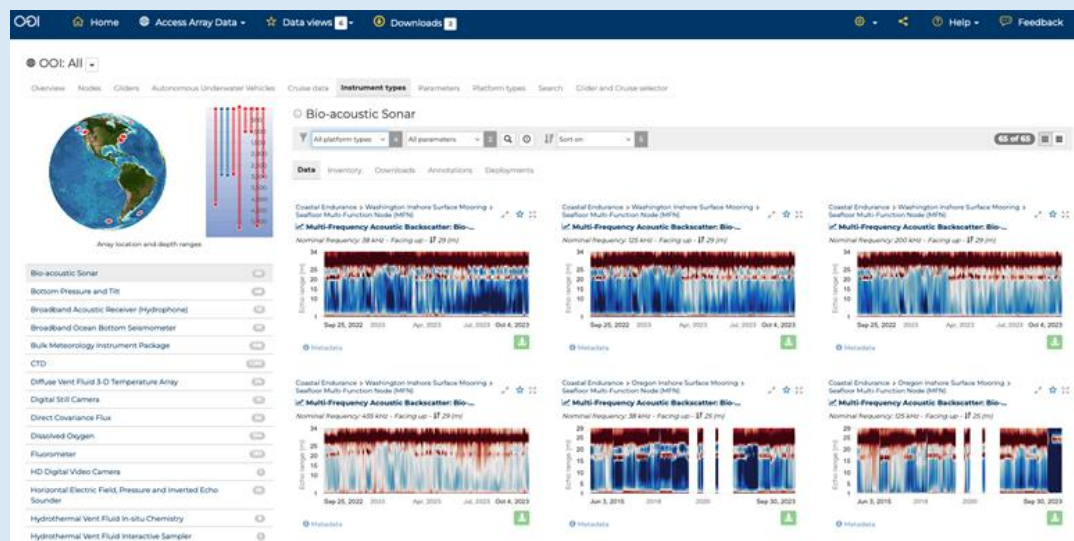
OOI Home Access Array Data Data views 6 Downloads 3 Help Feedback

OOI: All

Overview Nodes Gliders Autonomous Underwater Vehicles Cruise data Instrument types Parameters Platform types Search Glider and Cruise selector

Array location and depth ranges

Bio-acoustic Sonar
Bottom Pressure and Tilt
Broadband Acoustic Receiver (Hydrophone)
Broadband Ocean Bottom Seismometer
Bulk Meteorology Instrument Package
CTD
Diffuse Vent Fluid 3-D Temperature Array
Digital Still Camera
Direct Covariance Flux
Dissolved Oxygen
Fluorometer
HD Digital Video Camera
Horizontal Electric Field, Pressure and Inverted Echo Sounder
Hydrothermal Vent Fluid In-situ Chemistry
Hydrothermal Vent Fluid Interactive Sampler

Bio-acoustic Sonar

All platform types All parameters Sort on 65 of 65

Data Inventory Downloads Annotations Deployments

Coastal Endurance > Washington Inshore Surface Mooring > Seafloor Multi-Function Node (MFN)
Multi-Frequency Acoustic Backscatter: Bio-...
Nominal frequency: 38 kHz - Facing up - 29 (m)
Echo range (m)
Sep 25, 2022 2023 Apr, 2023 Jul, 2023 Oct 4, 2023
Metadata

Coastal Endurance > Washington Inshore Surface Mooring > Seafloor Multi-Function Node (MFN)
Multi-Frequency Acoustic Backscatter: Bio-...
Nominal frequency: 125 kHz - Facing up - 29 (m)
Sep 25, 2022 2023 Apr, 2023 Jul, 2023 Oct 4, 2023
Metadata

Coastal Endurance > Washington Inshore Surface Mooring > Seafloor Multi-Function Node (MFN)
Multi-Frequency Acoustic Backscatter: Bio-...
Nominal frequency: 200 kHz - Facing up - 29 (m)
Sep 25, 2022 2023 Apr, 2023 Jul, 2023 Oct 4, 2023
Metadata

Coastal Endurance > Washington Inshore Surface Mooring > Seafloor Multi-Function Node (MFN)
Multi-Frequency Acoustic Backscatter: Bio-...
Nominal frequency: 455 kHz - Facing up - 29 (m)
Sep 25, 2022 2023 Apr, 2023 Jul, 2023 Oct 4, 2023
Metadata

Coastal Endurance > Oregon Inshore Surface Mooring > Seafloor Multi-Function Node (MFN)
Multi-Frequency Acoustic Backscatter: Bio-...
Nominal frequency: 38 kHz - Facing up - 25 (m)
Jun 3, 2015 2018 2020 Sep 30, 2023
Metadata

Coastal Endurance > Oregon Inshore Surface Mooring > Seafloor Multi-Function Node (MFN)
Multi-Frequency Acoustic Backscatter: Bio-...
Nominal frequency: 125 kHz - Facing up - 25 (m)
Jun 3, 2015 2018 2020 Sep 30, 2023
Metadata